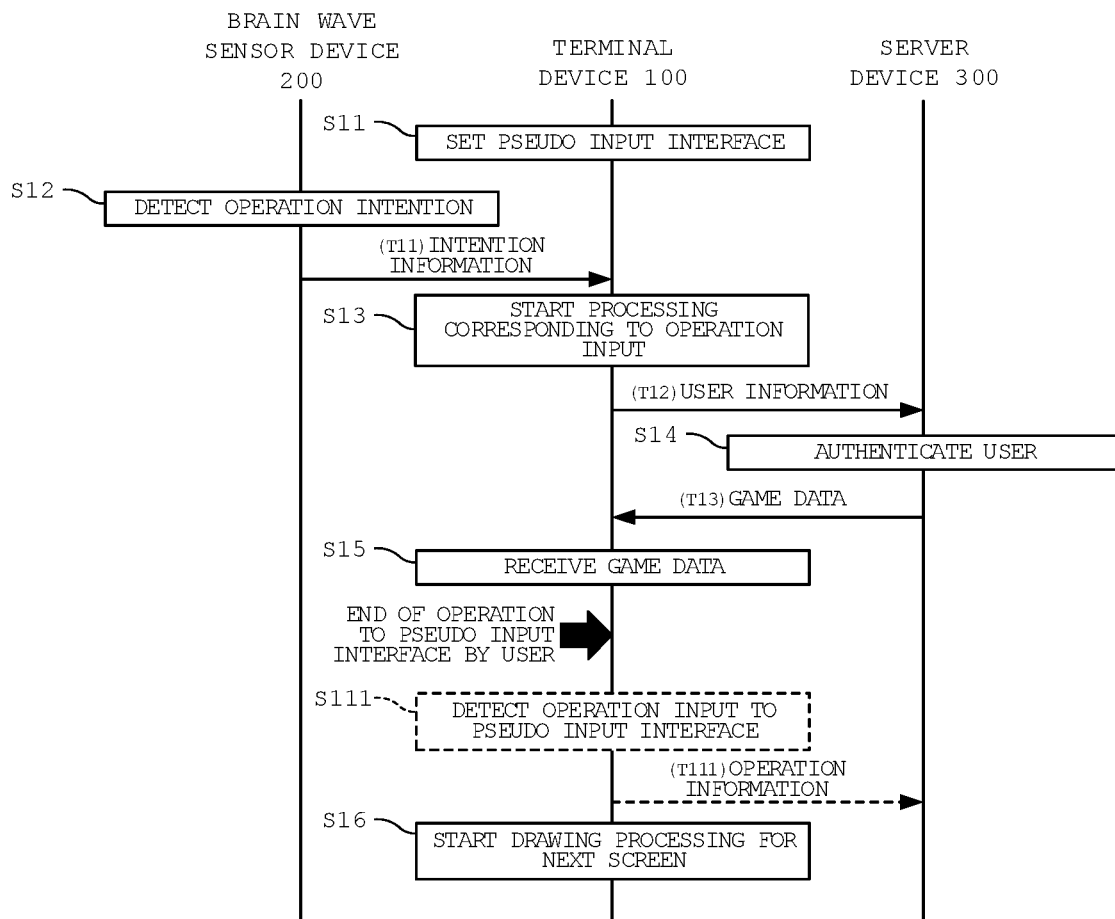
BRAIN WAVE SENSOR DEVICE 200

TERMINAL DEVICE 100

SERVER DEVICE 300

S11
SET PSEUDO INPUT INTERFACE

S12
DETECT OPERATION INTENTION

(T11) INTENTION INFORMATION

S13
START PROCESSING CORRESPONDING TO OPERATION INPUT

(T12) USER INFORMATION

S14
AUTHENTICATE USER

(T13) GAME DATA

S15
RECEIVE GAME DATA

END OF OPERATION TO PSEUDO INPUT INTERFACE BY USER

S111
DETECT OPERATION INPUT TO PSEUDO INPUT INTERFACE

(T111) OPERATION INFORMATION

S16
START DRAWING PROCESSING FOR NEXT SCREEN